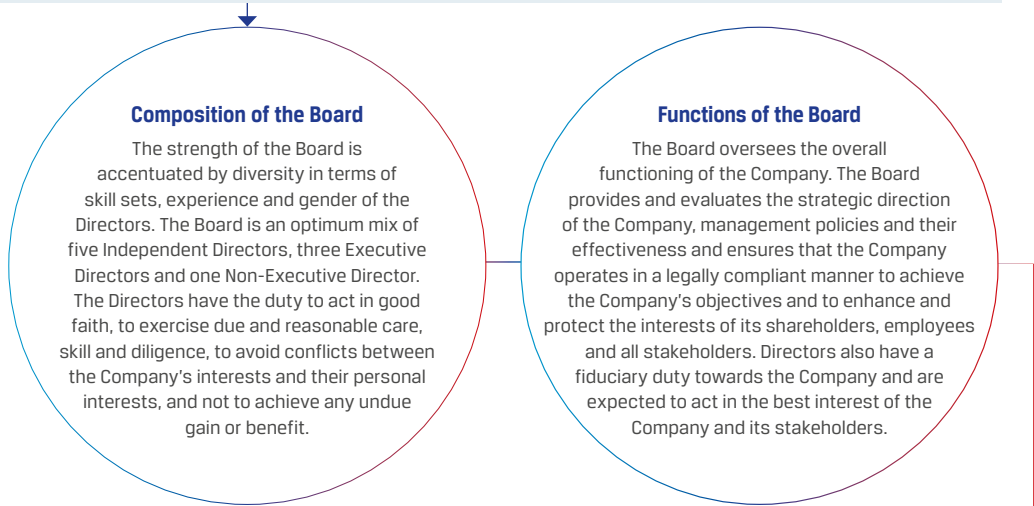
Composition of the Board

The strength of the Board is accentuated by diversity in terms of skill sets, experience and gender of the Directors. The Board is an optimum mix of five Independent Directors, three Executive Directors and one Non-Executive Director. The Directors have the duty to act in good faith, to exercise due and reasonable care, skill and diligence, to avoid conflicts between the Company's interests and their personal interests, and not to achieve any undue gain or benefit.

Functions of the Board

The Board oversees the overall functioning of the Company. The Board provides and evaluates the strategic direction of the Company, management policies and their effectiveness and ensures that the Company operates in a legally compliant manner to achieve the Company's objectives and to enhance and protect the interests of its shareholders, employees and all stakeholders. Directors also have a fiduciary duty towards the Company and are expected to act in the best interest of the Company and its stakeholders.